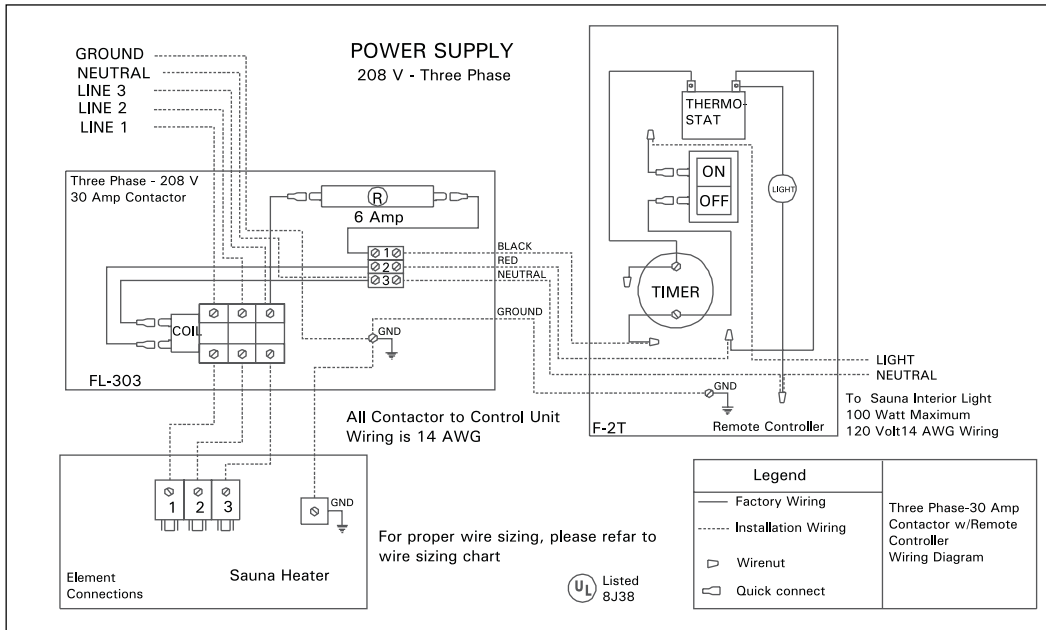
POWER SUPPLY
208 V - Three Phase

GROUND
NEUTRAL
LINE 3
LINE 2
LINE 1

Three Phase - 208 V
30 Amp Contactor

R
6 Amp

1
2
3

BLACK
RED
NEUTRAL
GROUND

COIL

GND

FL-303

THERMO-
STAT

ON
OFF

LIGHT

TIMER

GND

F-2T
Remote Controller

LIGHT
NEUTRAL

To Sauna Interior Light
100 Watt Maximum
120 Volt14 AWG Wiring

All Contactor to Control Unit
Wiring is 14 AWG

1 2 3

GND

Element
Connections

Sauna Heater

For proper wire sizing, please refar to
wire sizing chart

UL Listed
8J38

Legend
Factory Wiring
Installation Wiring
Wirenut
Quick connect

Three Phase-30 Amp
Contactor w/Remote
Controller
Wiring Diagram